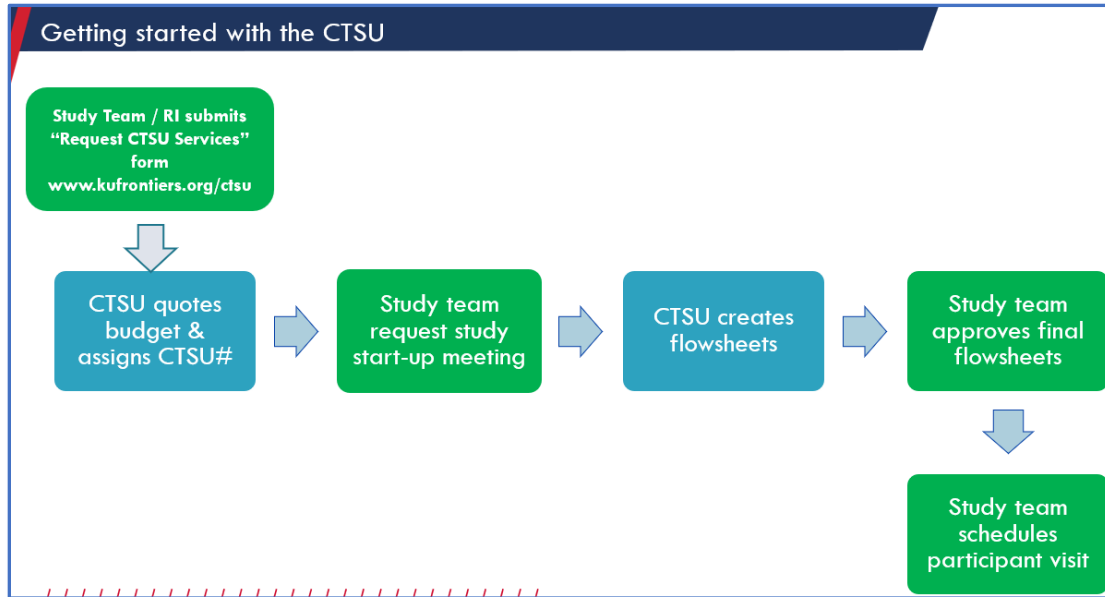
Getting started with the CTSU

Study Team / RI submits "Request CTSU Services" form www.kufrontiers.org/ctsu

CTSU quotes budget & assigns CTSU#

Study team request study start-up meeting

CTSU creates flowsheets

Study team approves final flowsheets

Study team schedules participant visit